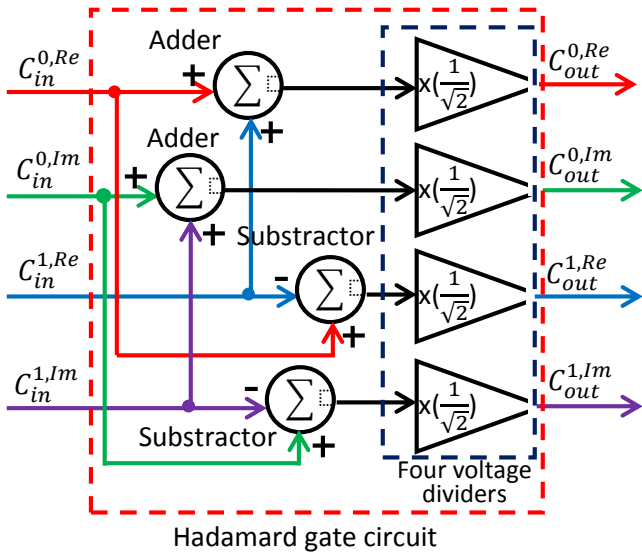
$C_{in}^{0,Re}$
$C_{in}^{0,Im}$
$C_{in}^{1,Re}$
$C_{in}^{1,Im}$

Adder
+
$\sum$
+

Adder
+
$\sum$
+

Substractor
-
$\sum$
+

-
$\sum$
+
Substractor

x($\frac{1}{\sqrt{2}}$)
x($\frac{1}{\sqrt{2}}$)
x($\frac{1}{\sqrt{2}}$)
x($\frac{1}{\sqrt{2}}$)

$C_{out}^{0,Re}$
$C_{out}^{0,Im}$
$C_{out}^{1,Re}$
$C_{out}^{1,Im}$

Four voltage dividers

Hadamard gate circuit